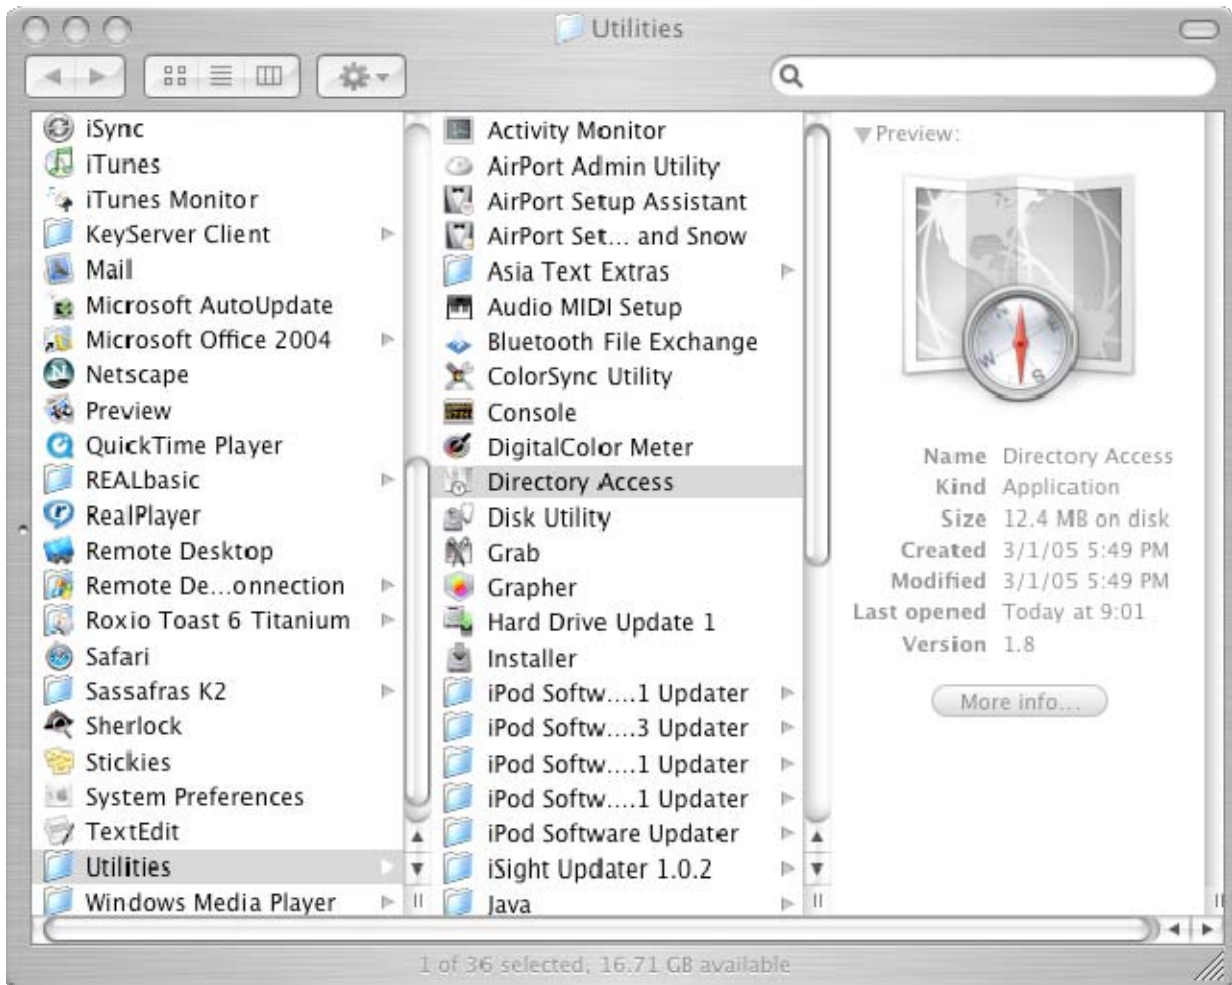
Utilities

iSync
iTunes
iTunes Monitor
KeyServer Client
Mail
Microsoft AutoUpdate
Microsoft Office 2004
Netscape
Preview
QuickTime Player
REALbasic
RealPlayer
Remote Desktop
Remote De…onnection
Roxio Toast 6 Titanium
Safari
Sassafras K2
Sherlock
Stickies
System Preferences
TextEdit
Utilities
Windows Media Player

Activity Monitor
AirPort Admin Utility
AirPort Setup Assistant
AirPort Set… and Snow
Asia Text Extras
Audio MIDI Setup
Bluetooth File Exchange
ColorSync Utility
Console
DigitalColor Meter
Directory Access
Disk Utility
Grab
Grapher
Hard Drive Update 1
Installer
iPod Softw….1 Updater
iPod Softw….3 Updater
iPod Softw….1 Updater
iPod Softw….1 Updater
iPod Software Updater
iSight Updater 1.0.2
Java

Preview:

Name Directory Access
Kind Application
Size 12.4 MB on disk
Created 3/1/05 5:49 PM
Modified 3/1/05 5:49 PM
Last opened Today at 9:01
Version 1.8

More info…

1 of 36 selected, 16.71 GB available